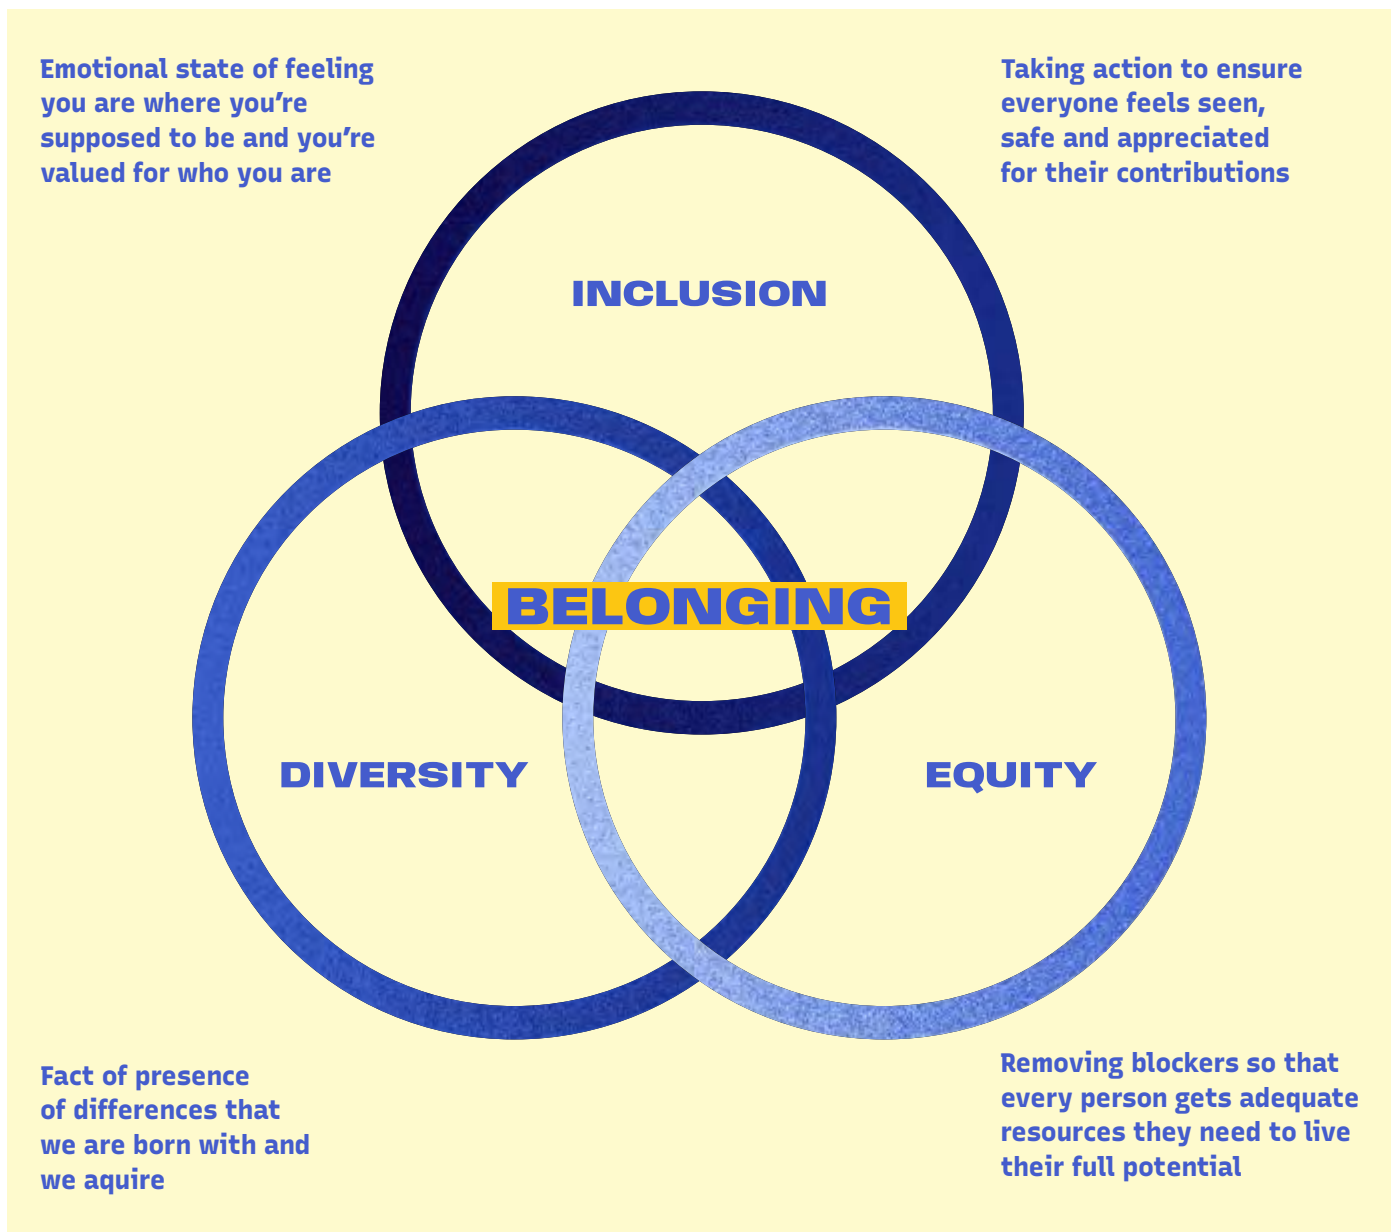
Emotional state of feeling you are where you’re supposed to be and you’re valued for who you are

Taking action to ensure everyone feels seen, safe and appreciated for their contributions

INCLUSION

BELONGING

DIVERSITY

EQUITY

Fact of presence of differences that we are born with and we aquire

Removing blockers so that every person gets adequate resources they need to live their full potential